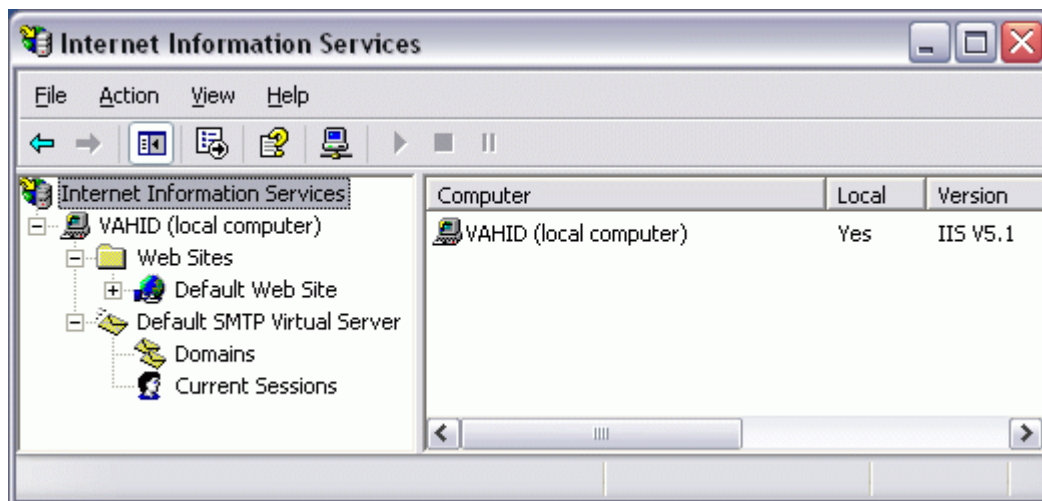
Internet Information Services

File Action View Help

Internet Information Services
VAHID (local computer)
Web Sites
Default Web Site
Default SMTP Virtual Server
Domains
Current Sessions

| Computer | Local | Version |
|---|---|---|
| VAHID (local computer) | Yes | IIS V5.1 |